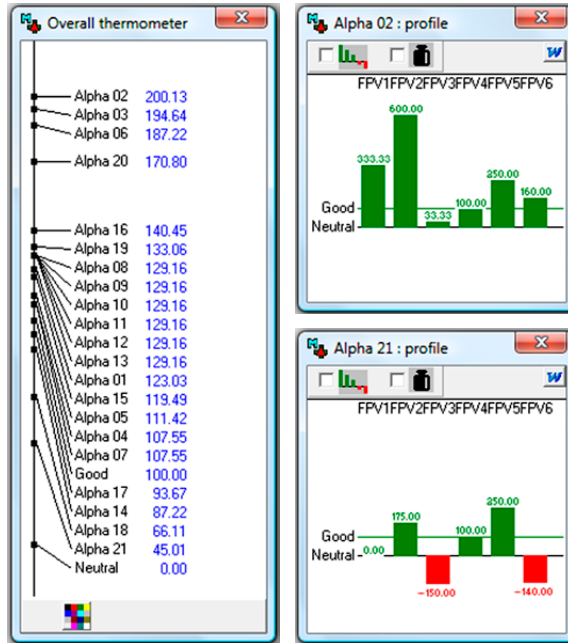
Overall thermometer

Alpha 02 200.13
Alpha 03 194.64
Alpha 06 187.22
Alpha 20 170.80
Alpha 16 140.45
Alpha 19 133.06
Alpha 08 129.16
Alpha 09 129.16
Alpha 10 129.16
Alpha 11 129.16
Alpha 12 129.16
Alpha 13 129.16
Alpha 01 123.03
Alpha 15 119.49
Alpha 05 111.42
Alpha 04 107.55
Alpha 07 107.55
Good 100.00
Alpha 17 93.67
Alpha 14 87.22
Alpha 18 66.11
Alpha 21 45.01
Neutral 0.00

Alpha 02 : profile

W

FPV1FPV2FPV3FPV4FPV5FPV6

333.33
600.00
33.33
100.00
250.00
160.00
Good
Neutral

Alpha 21 : profile

W

FPV1FPV2FPV3FPV4FPV5FPV6

175.00
100.00
250.00
Good
Neutral
0.00
-150.00
-140.00